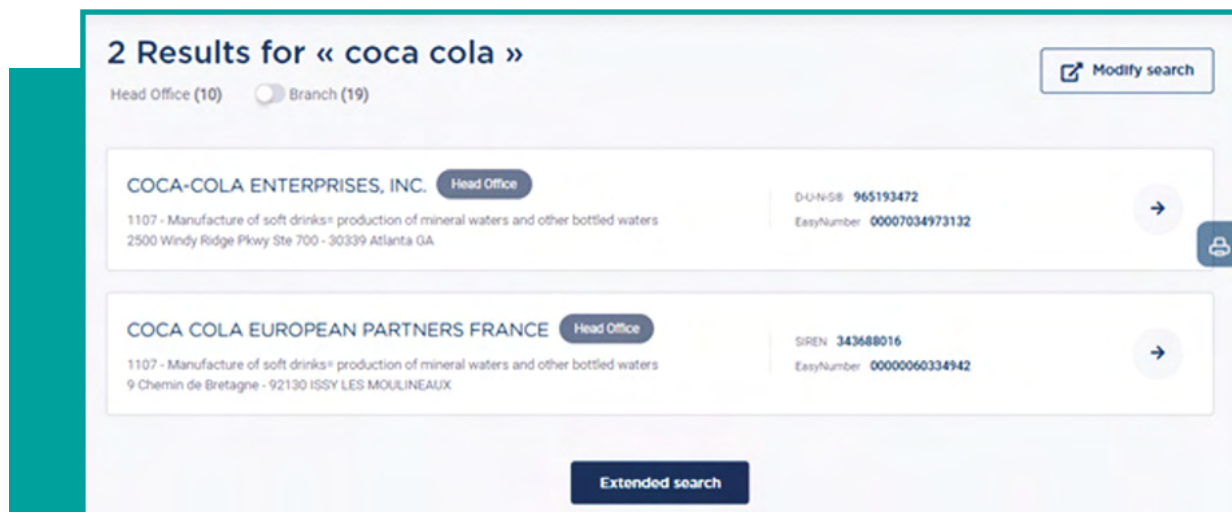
2 Results for « coca cola »

Head Office (10) Branch (19)

Modify search

COCA-COLA ENTERPRISES, INC. Head Office

1107 - Manufacture of soft drinks= production of mineral waters and other bottled waters
2500 Windy Ridge Pkwy Ste 700 - 30339 Atlanta GA

D-U-N-S® 965193472
EasyNumber 00007034973132

COCA COLA EUROPEAN PARTNERS FRANCE Head Office

1107 - Manufacture of soft drinks= production of mineral waters and other bottled waters
9 Chemin de Bretagne - 92130 ISSY LES MOULINEAUX

SIREN 343688016
EasyNumber 00000060334942

Extended search